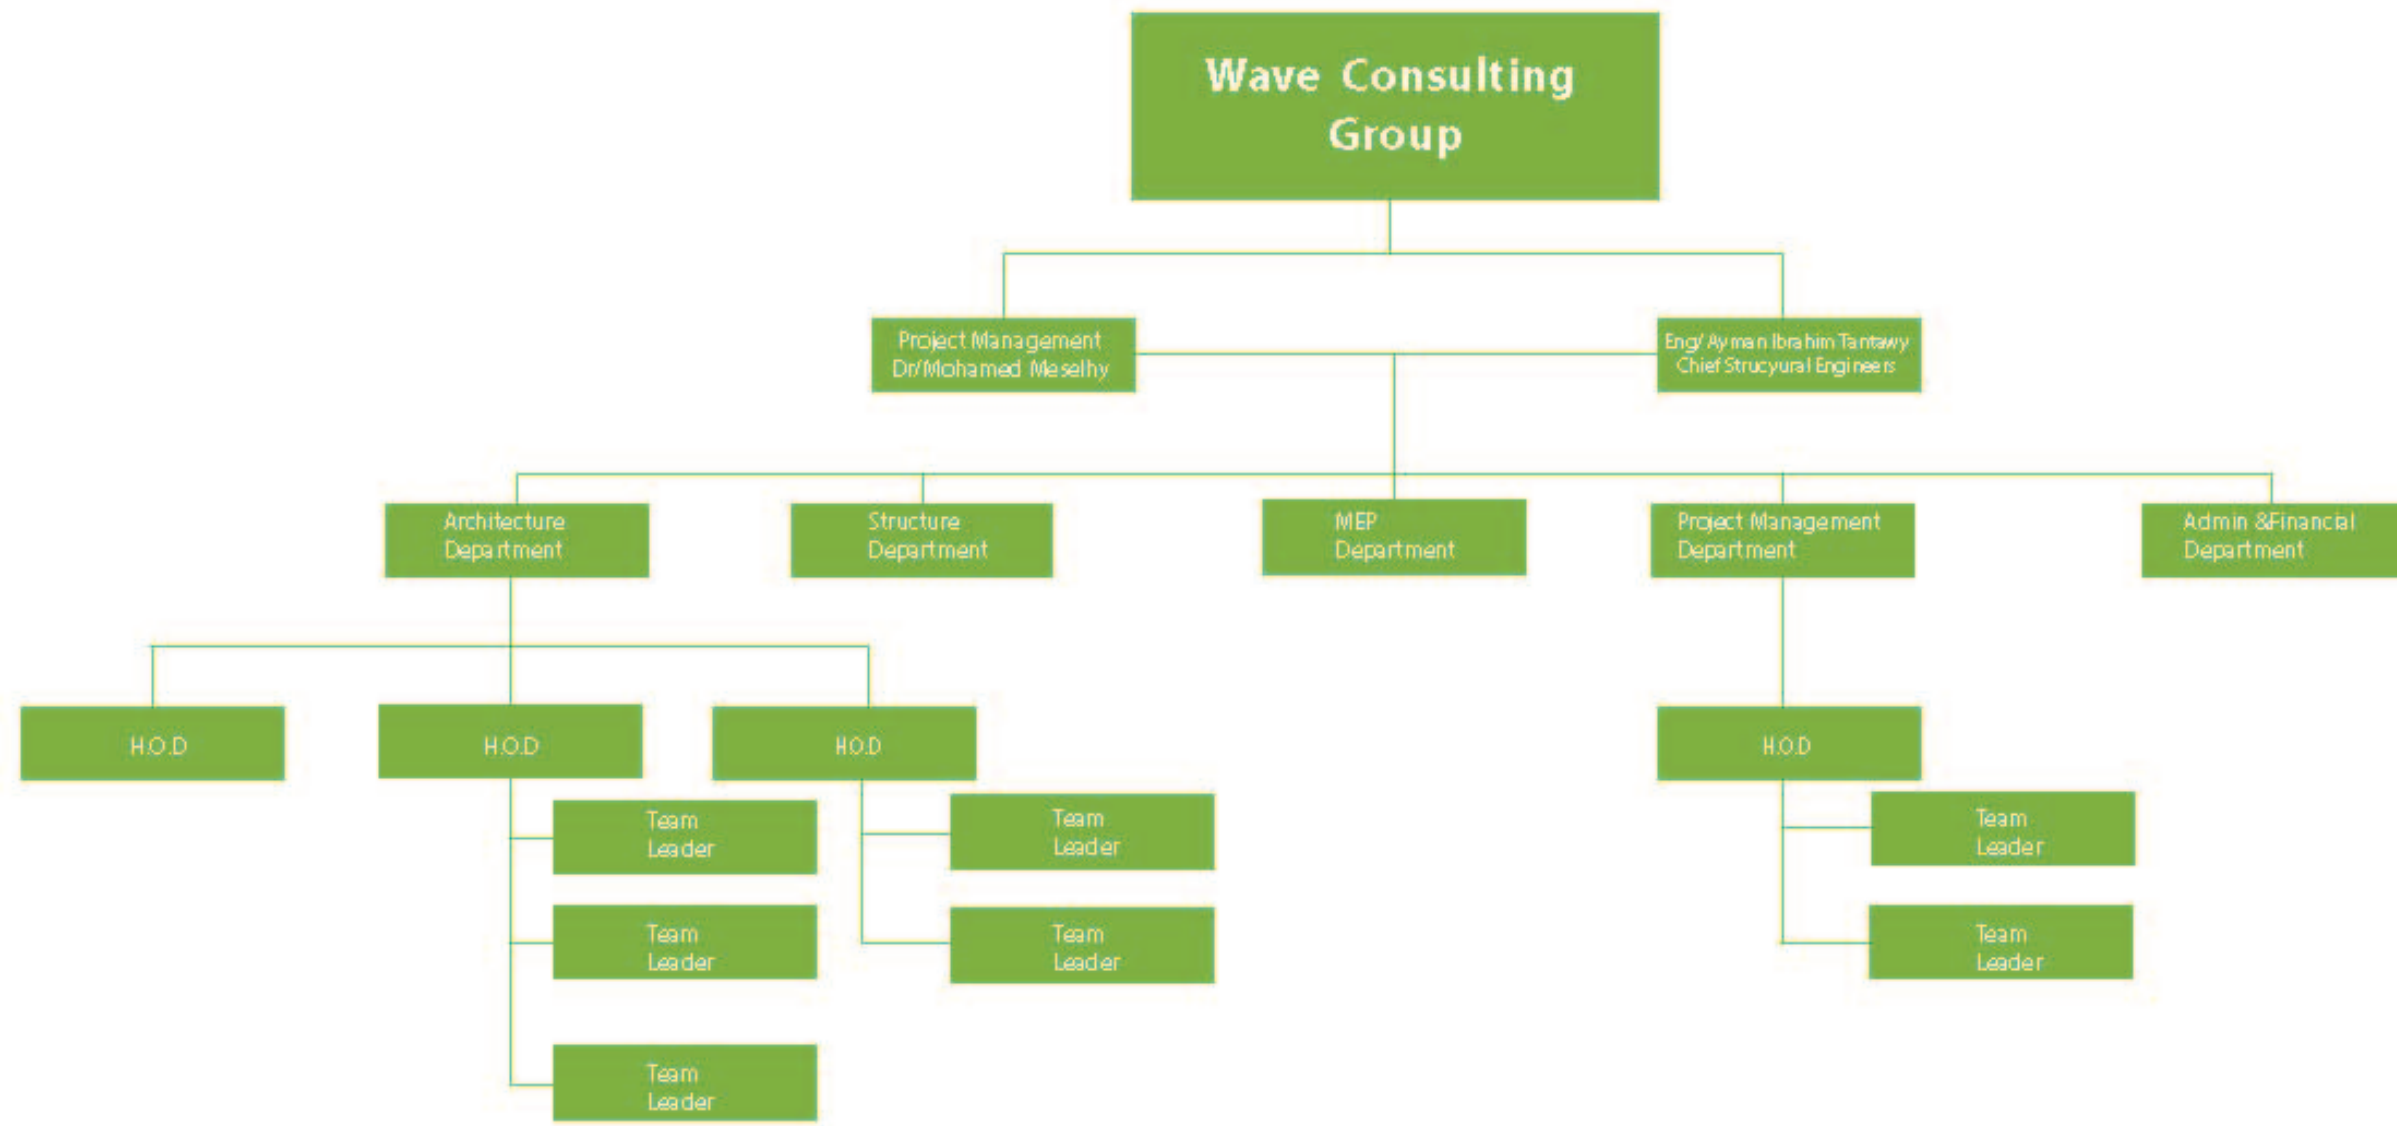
Wave Consulting Group

Project Management
Dr/Mohamed Meselhy

Eng/ Ayman Ibrahim Tantawy
Chief Strucyural Engineers

Architecture Department

Structure Department

MEP Department

Project Management Department

Admin &Financial Department

H.O.D

H.O.D

H.O.D

H.O.D

Team Leader

Team Leader

Team Leader

Team Leader

Team Leader

Team Leader

Team Leader